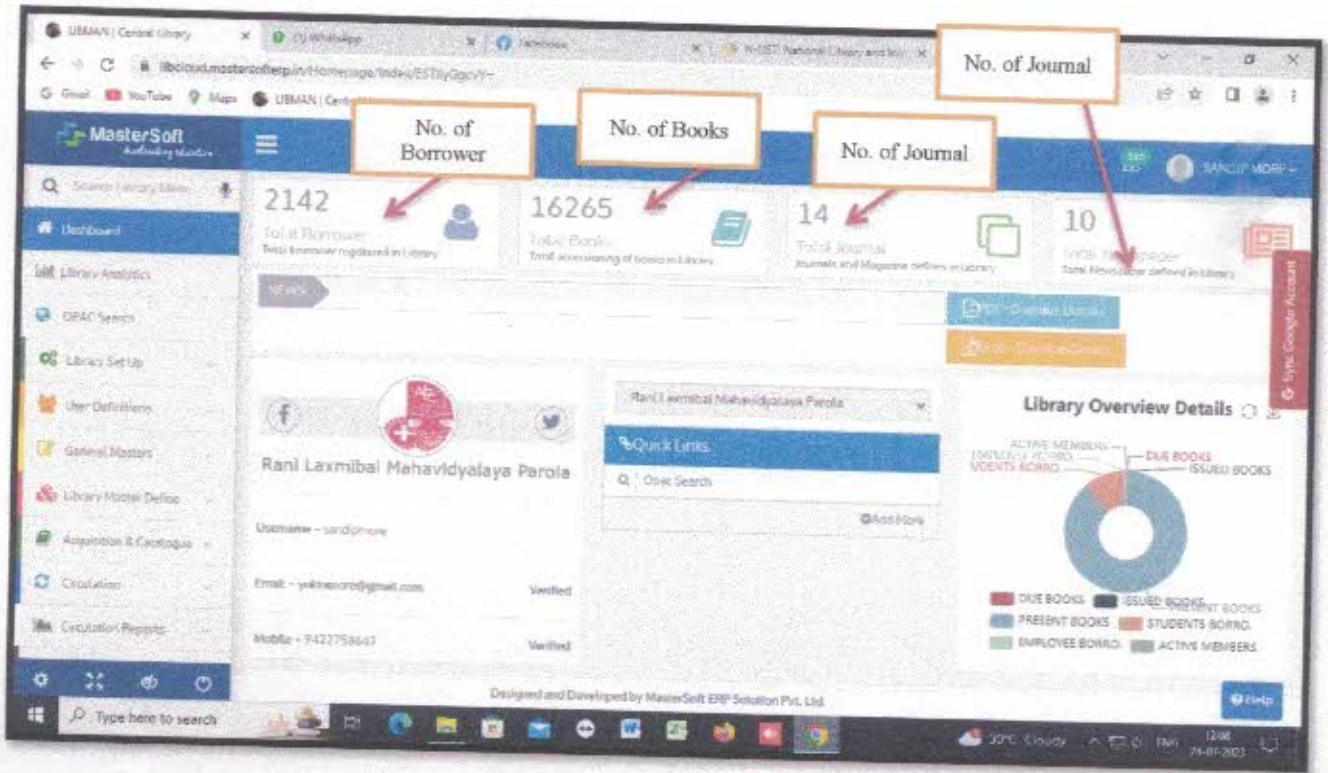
UBMAN | Central Library
(1) WhatsApp
Facebook
N-LIST: National Library and Inf...
libcloud.mastersofterp.in/Homepage/Index/ESTlyGgcvY~
Gmail YouTube Maps UBMAN | Central

No. of Journal

MasterSoft

No. of Borrower

No. of Books

No. of Journal

SANDIP MORE

Search Library Menu

2142
Total Borrower
Total borrower registered in Library

16265
Total Books
Total accessioning of books in Library

14
Total Journal
Journals and Magazine defines in library

10
Total Newspaper
Total Newspaper defined in library

Dashboard
Library Analytics
OPAC Search
Library Set Up
User Definitions
General Masters
Library Master Define
Acquisition & Catalogue
Circulation
Circulation Reports

NEWS

PDF - Overdue Details
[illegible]

Sync Google Account

Rani Laxmibai Mahavidyalaya Parola

Username - sandipmore
Email - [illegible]@gmail.com Verified
Mobile - 9422758647 Verified

Rani Laxmibai Mahavidyalaya Parola
Quick Links
Opac Search
Add More

Library Overview Details
ACTIVE MEMBERS
EMPLOYEE BORRO.
DUE BOOKS
UDENTS BORRO.
ISSUED BOOKS

DUE BOOKS ISSUED BOOKS PRESENT BOOKS
PRESENT BOOKS STUDENTS BORRO.
EMPLOYEE BORRO. ACTIVE MEMBERS

Designed and Developed by MasterSoft ERP Solution Pvt. Ltd.

Help

Type here to search
30°C Cloudy ENG 12:08 24-01-2023